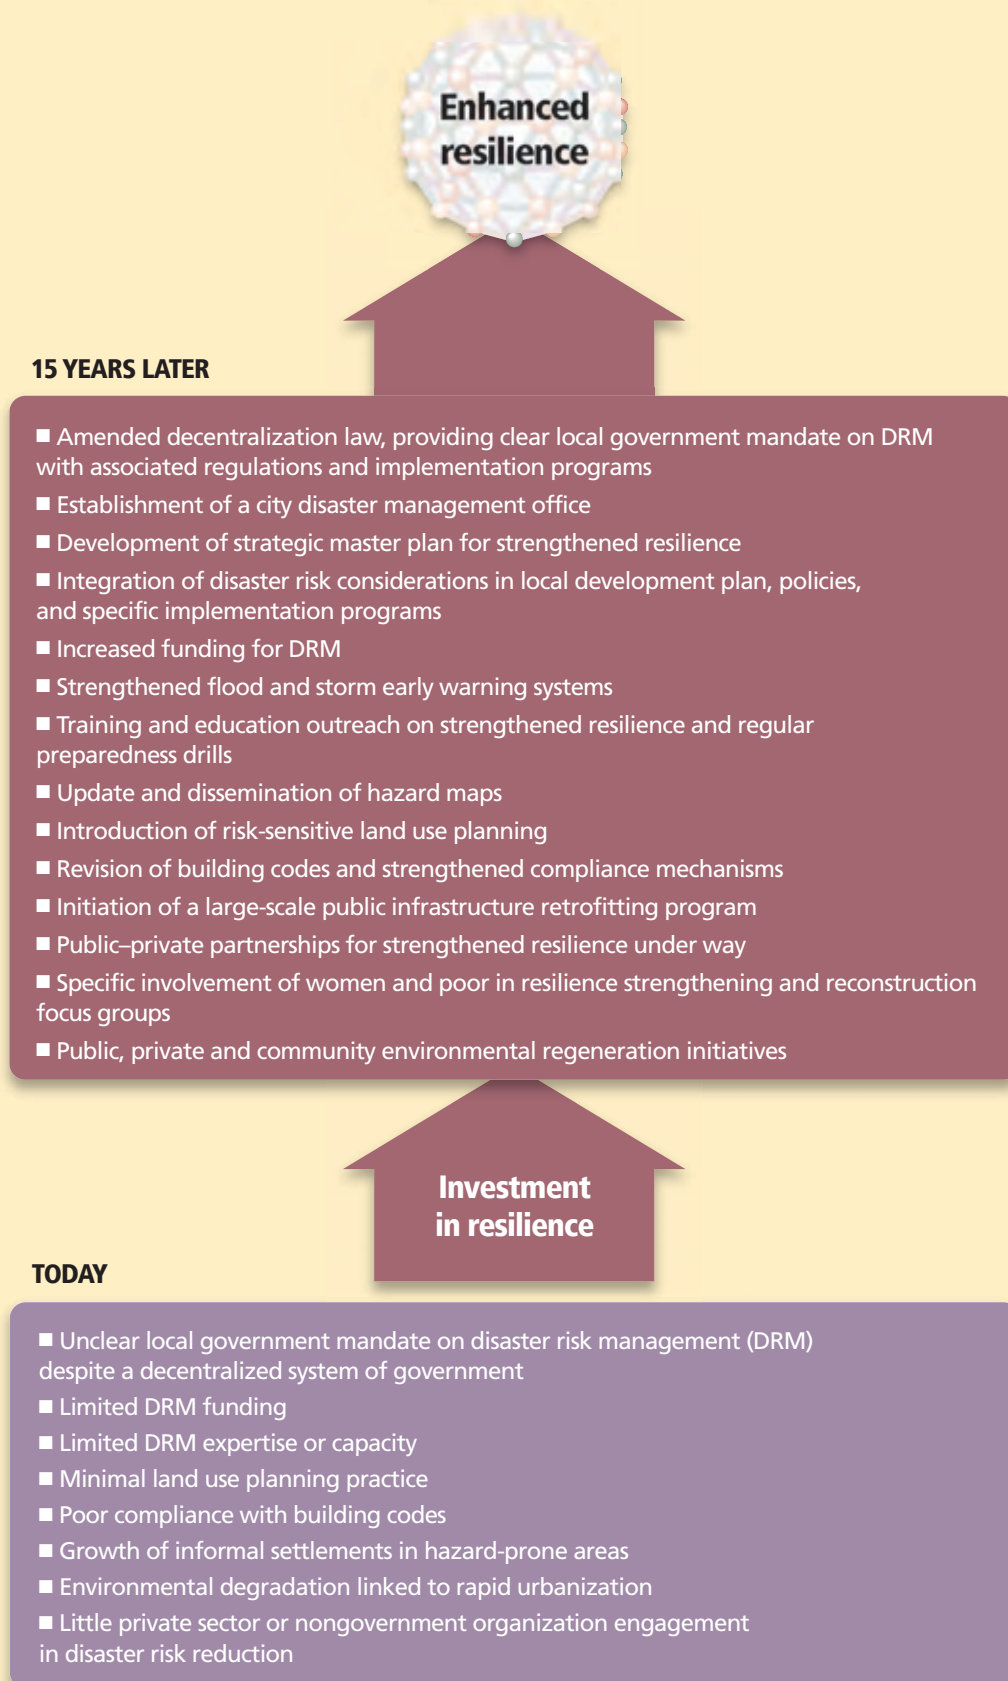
Enhanced resilience

15 YEARS LATER

■ Amended decentralization law, providing clear local government mandate on DRM with associated regulations and implementation programs
■ Establishment of a city disaster management office
■ Development of strategic master plan for strengthened resilience
■ Integration of disaster risk considerations in local development plan, policies, and specific implementation programs
■ Increased funding for DRM
■ Strengthened flood and storm early warning systems
■ Training and education outreach on strengthened resilience and regular preparedness drills
■ Update and dissemination of hazard maps
■ Introduction of risk-sensitive land use planning
■ Revision of building codes and strengthened compliance mechanisms
■ Initiation of a large-scale public infrastructure retrofitting program
■ Public–private partnerships for strengthened resilience under way
■ Specific involvement of women and poor in resilience strengthening and reconstruction focus groups
■ Public, private and community environmental regeneration initiatives

Investment in resilience

TODAY

■ Unclear local government mandate on disaster risk management (DRM) despite a decentralized system of government
■ Limited DRM funding
■ Limited DRM expertise or capacity
■ Minimal land use planning practice
■ Poor compliance with building codes
■ Growth of informal settlements in hazard-prone areas
■ Environmental degradation linked to rapid urbanization
■ Little private sector or nongovernment organization engagement in disaster risk reduction